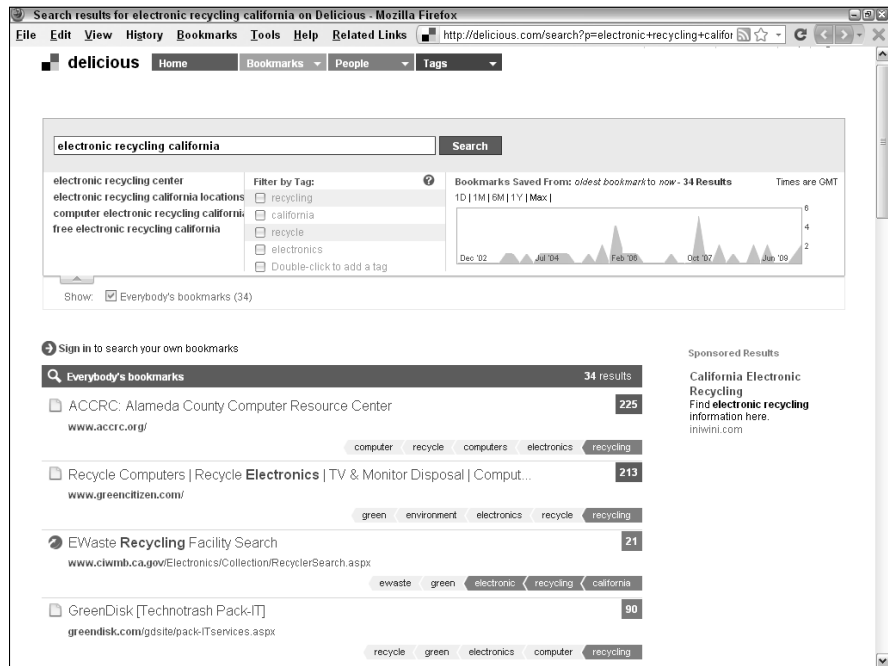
Search results for electronic recycling california on Delicious - Mozilla Firefox

File Edit View History Bookmarks Tools Help Related Links http://delicious.com/search?p=electronic+recycling+califor

delicious Home Bookmarks People Tags

electronic recycling california Search

electronic recycling center
electronic recycling california locations
computer electronic recycling californi
free electronic recycling california

Filter by Tag:
recycling
california
recycle
electronics
Double-click to add a tag

Bookmarks Saved From: oldest bookmark to now - 34 Results Times are GMT
1D | 1M | 6M | 1Y | Max |

6
4
2
Dec '02 Jul '04 Feb '06 Oct '07 Jun '09

Show: Everybody's bookmarks (34)

Sign in to search your own bookmarks

Everybody's bookmarks 34 results

ACCRC: Alameda County Computer Resource Center 225
www.accrc.org/
computer recycle computers electronics recycling

Recycle Computers | Recycle Electronics | TV & Monitor Disposal | Comput... 213
www.greencitizen.com/
green environment electronics recycle recycling

EWaste Recycling Facility Search 21
www.ciwmb.ca.gov/Electronics/Collection/RecyclerSearch.aspx
ewaste green electronic recycling california

GreenDisk [Technotrash Pack-IT] 90
greendisk.com/gdsite/pack-ITservices.aspx
recycle green electronics computer recycling

Sponsored Results

California Electronic Recycling
Find electronic recycling information here.
iniwini.com